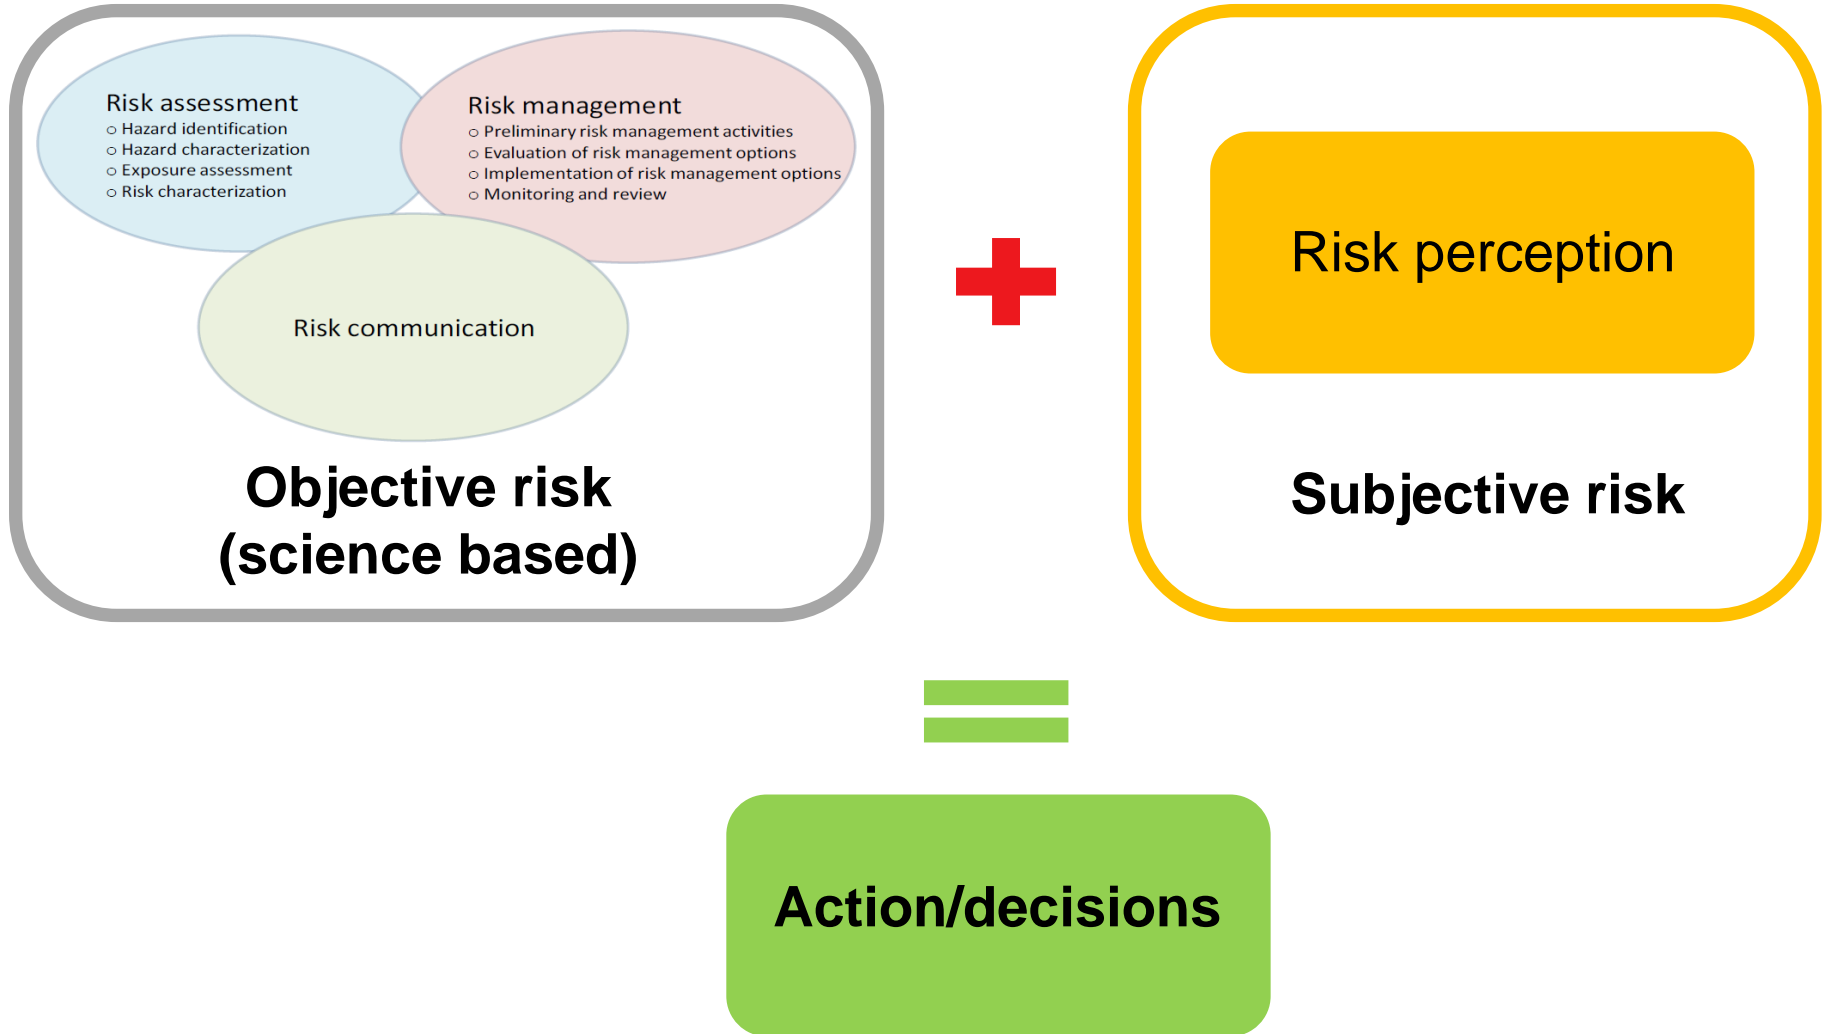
Risk assessment
○ Hazard identification
○ Hazard characterization
○ Exposure assessment
○ Risk characterization

Risk management
○ Preliminary risk management activities
○ Evaluation of risk management options
○ Implementation of risk management options
○ Monitoring and review

Risk communication

Objective risk (science based)

Risk perception

Subjective risk

Action/decisions